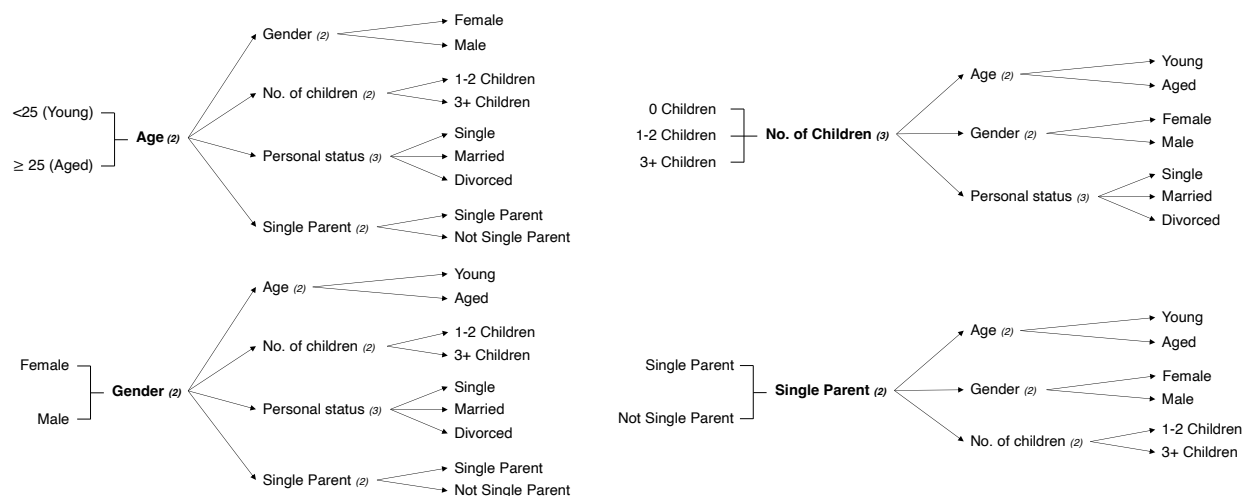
<25 (Young)

≥ 25 (Aged)

**Age** *(2)*

Gender *(2)*
Female
Male

No. of children *(2)*
1-2 Children
3+ Children

Personal status *(3)*
Single
Married
Divorced

Single Parent *(2)*
Single Parent
Not Single Parent

0 Children

1-2 Children

3+ Children

**No. of Children** *(3)*

Age *(2)*
Young
Aged

Gender *(2)*
Female
Male

Personal status *(3)*
Single
Married
Divorced

Female

Male

**Gender** *(2)*

Age *(2)*
Young
Aged

No. of children *(2)*
1-2 Children
3+ Children

Personal status *(3)*
Single
Married
Divorced

Single Parent *(2)*
Single Parent
Not Single Parent

Single Parent

Not Single Parent

**Single Parent** *(2)*

Age *(2)*
Young
Aged

Gender *(2)*
Female
Male

No. of children *(2)*
1-2 Children
3+ Children